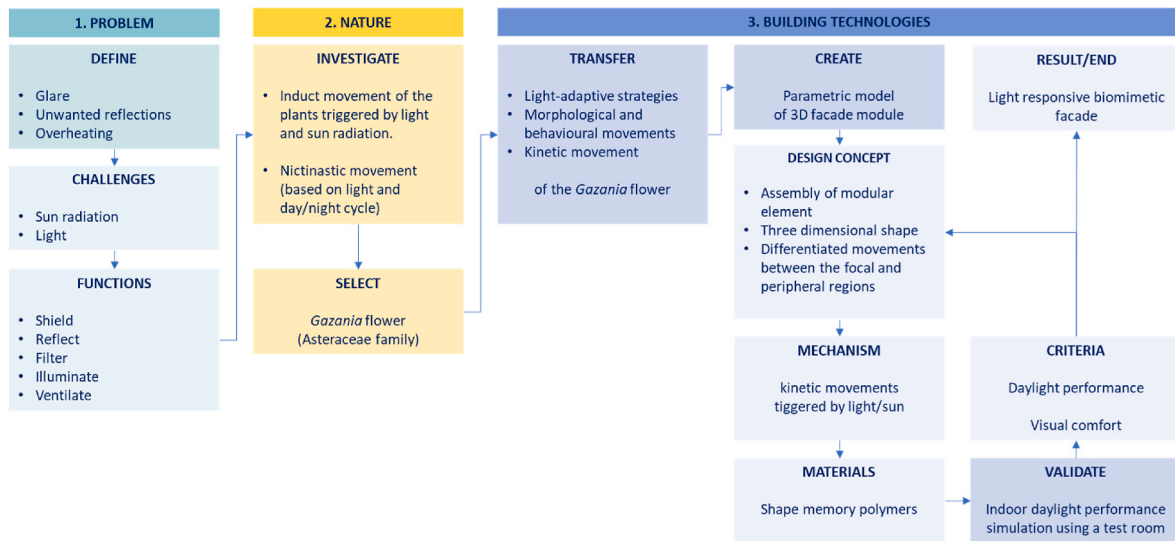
1. PROBLEM

DEFINE

- Glare
- Unwanted reflections
- Overheating

CHALLENGES

- Sun radiation
- Light

FUNCTIONS

- Shield
- Reflect
- Filter
- Illuminate
- Ventilate

2. NATURE

INVESTIGATE

- Induct movement of the plants triggered by light and sun radiation.
- Nictinastic movement (based on light and day/night cycle)

SELECT

*Gazania* flower (Asteraceae family)

3. BUILDING TECHNOLOGIES

TRANSFER

- Light-adaptive strategies
- Morphological and behavioural movements
- Kinetic movement

of the *Gazania* flower

CREATE

Parametric model of 3D facade module

DESIGN CONCEPT

- Assembly of modular element
- Three dimensional shape
- Differentiated movements between the focal and peripheral regions

MECHANISM

kinetic movements tiggered by light/sun

MATERIALS

Shape memory polymers

RESULT/END

Light responsive biomimetic facade

CRITERIA

Daylight performance

Visual comfort

VALIDATE

Indoor daylight performance simulation using a test room